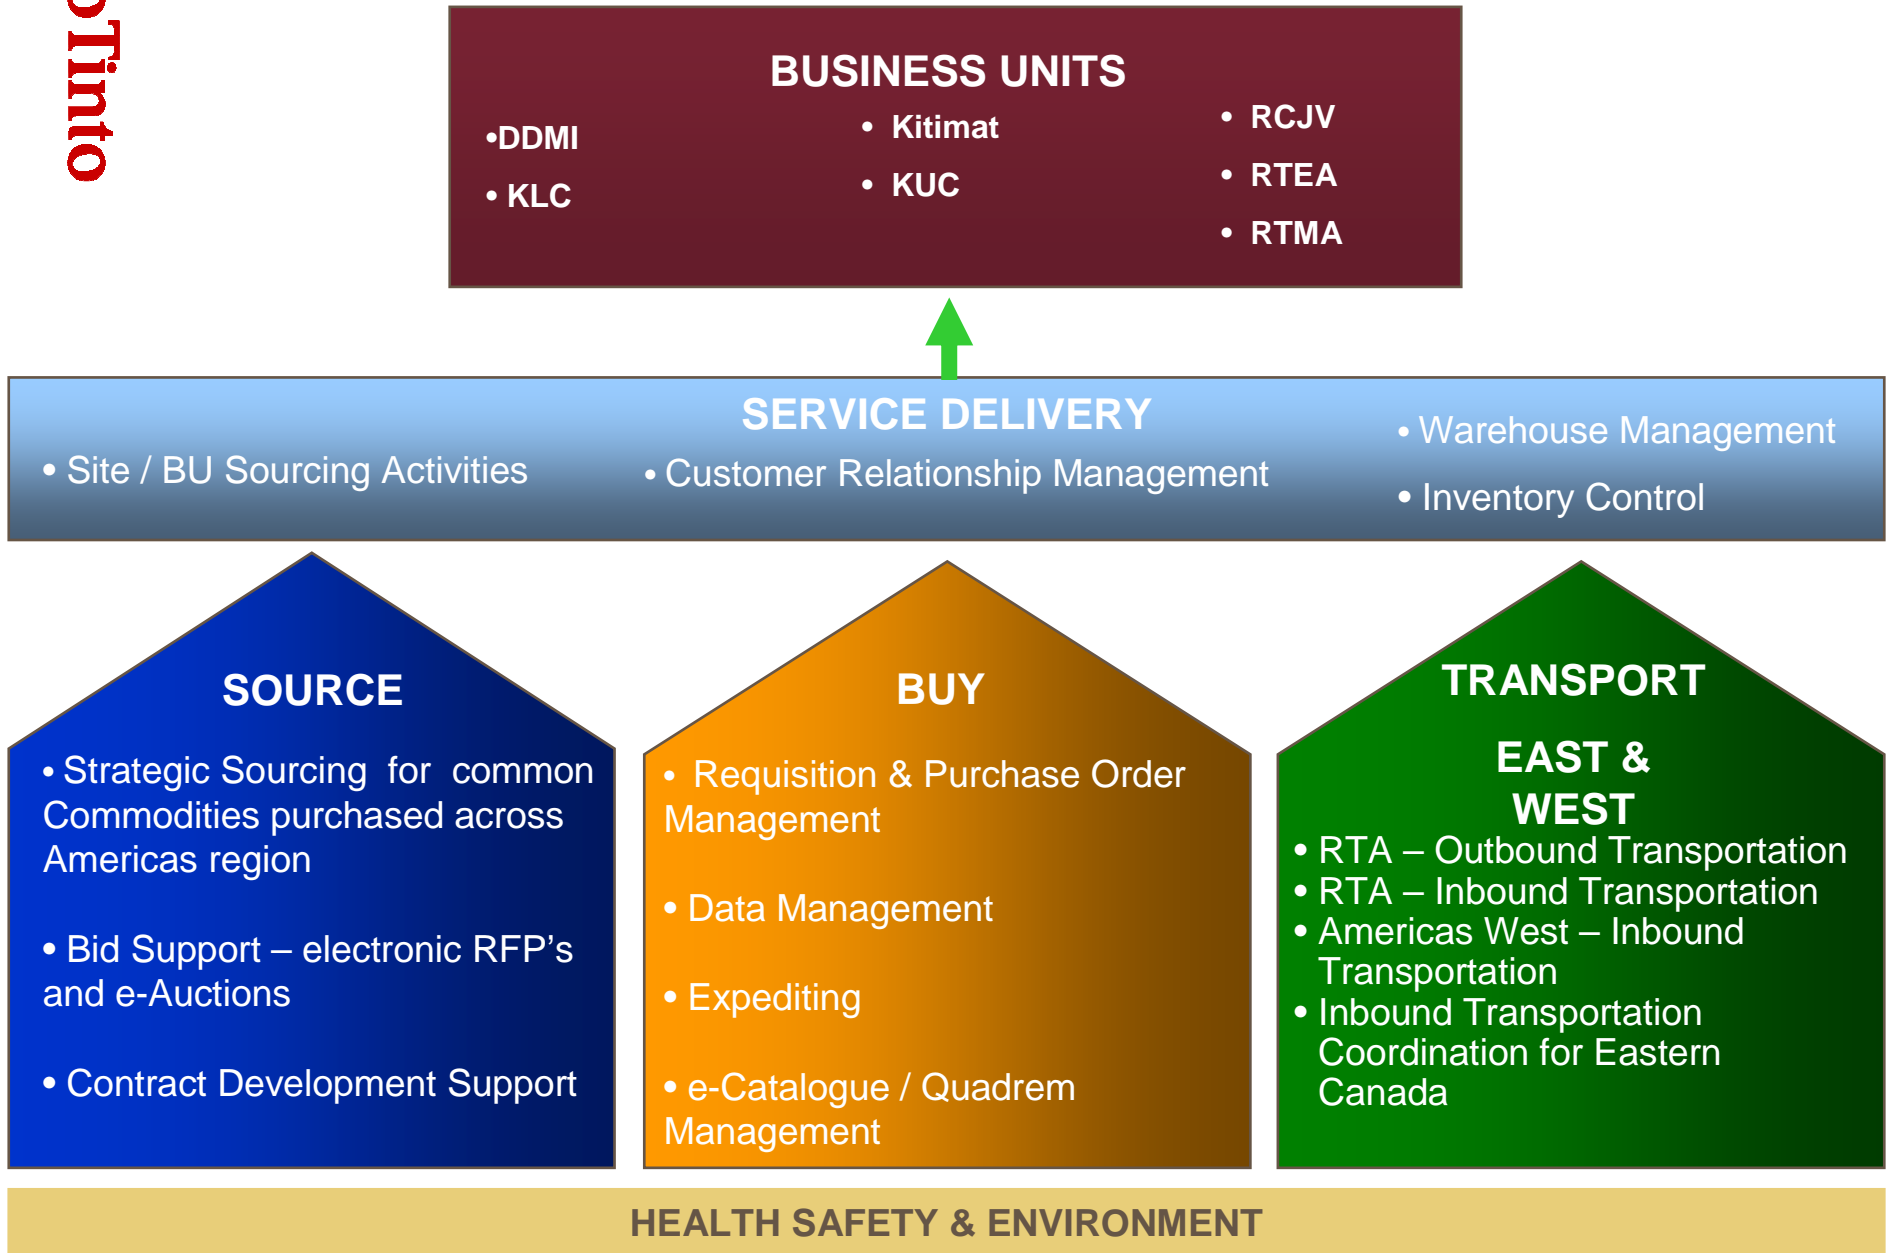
oTinto

BUSINESS UNITS

•DDMI
• KLC

• Kitimat
• KUC

• RCJV
• RTEA
• RTMA

SERVICE DELIVERY

• Site / BU Sourcing Activities

• Customer Relationship Management

• Warehouse Management
• Inventory Control

SOURCE

• Strategic Sourcing for common Commodities purchased across Americas region

• Bid Support – electronic RFP's and e-Auctions

• Contract Development Support

BUY

• Requisition & Purchase Order Management

• Data Management

• Expediting

• e-Catalogue / Quadrem Management

TRANSPORT

EAST & WEST

• RTA – Outbound Transportation
• RTA – Inbound Transportation
• Americas West – Inbound Transportation
• Inbound Transportation Coordination for Eastern Canada

HEALTH SAFETY & ENVIRONMENT